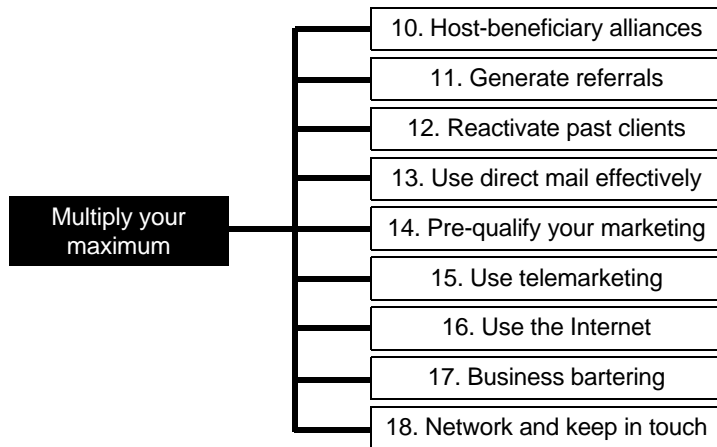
Multiply your maximum

10. Host-beneficiary alliances

11. Generate referrals

12. Reactivate past clients

13. Use direct mail effectively

14. Pre-qualify your marketing

15. Use telemarketing

16. Use the Internet

17. Business bartering

18. Network and keep in touch